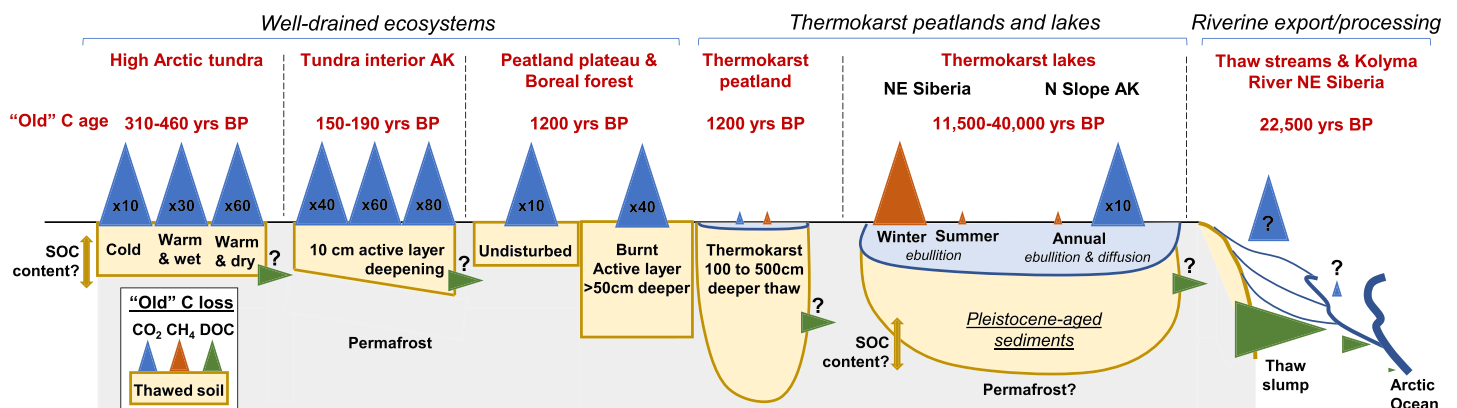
Well-drained ecosystems

Thermokarst peatlands and lakes

Riverine export/processing

High Arctic tundra

Tundra interior AK

Peatland plateau & Boreal forest

Thermokarst peatland

Thermokarst lakes

Thaw streams & Kolyma River NE Siberia

NE Siberia

N Slope AK

"Old" C age

310-460 yrs BP

150-190 yrs BP

1200 yrs BP

1200 yrs BP

11,500-40,000 yrs BP

22,500 yrs BP

x10

x30

x60

x40

x60

x80

x10

x40

x10

?

SOC content?

Cold

Warm & wet

Warm & dry

?

10 cm active layer deepening

?

Undisturbed

Burnt Active layer >50cm deeper

Thermokarst 100 to 500cm deeper thaw

?

Winter

Summer

ebullition

Annual

ebullition & diffusion

?

?

"Old" C loss

$CO_2$ $CH_4$ DOC

Thawed soil

Permafrost

SOC content?

Pleistocene-aged sediments

Permafrost?

Thaw slump

Arctic Ocean